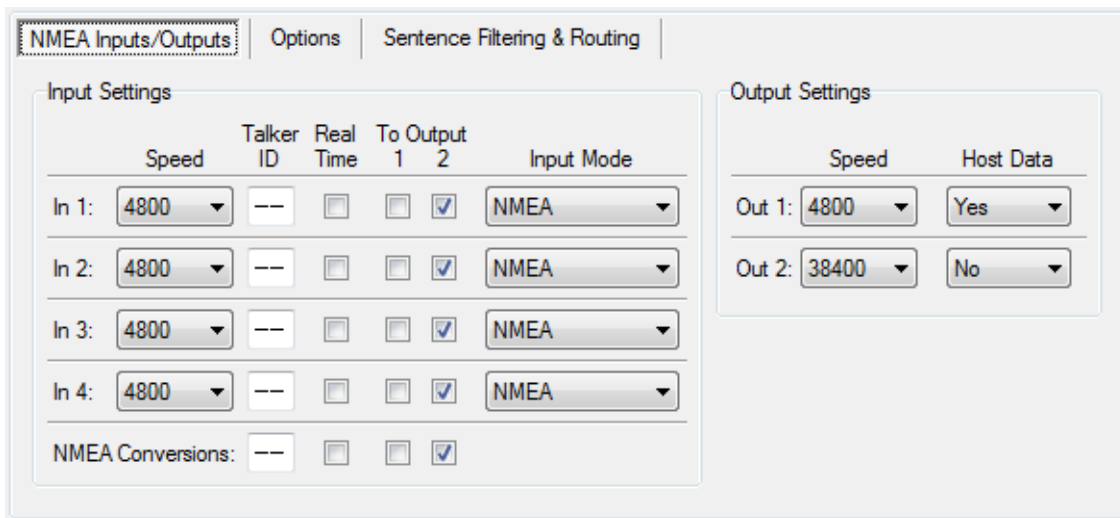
NMEA Inputs/Outputs | Options | Sentence Filtering & Routing

Input Settings

| | Speed | Talker ID | Real Time | To Output 1 | 2 | Input Mode |
|---|---|---|---|---|---|---|
| In 1: | 4800 | -- | | | | NMEA |
| In 2: | 4800 | -- | | | | NMEA |
| In 3: | 4800 | -- | | | | NMEA |
| In 4: | 4800 | -- | | | | NMEA |
| NMEA Conversions: | | -- | | | | |

Output Settings

| | Speed | Host Data |
|---|---|---|
| Out 1: | 4800 | Yes |
| Out 2: | 38400 | No |